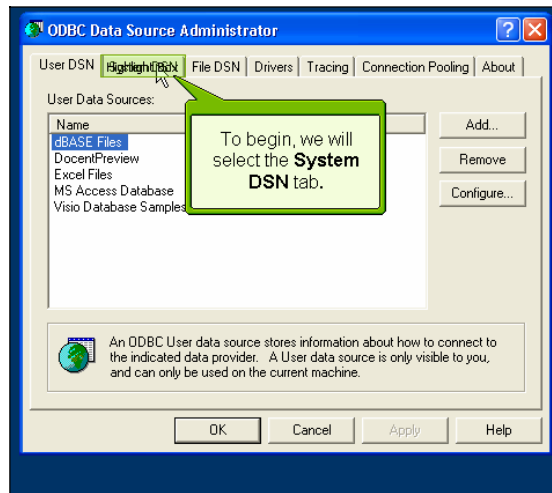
ODBC Data Source Administrator

User DSN | Highlight Box | File DSN | Drivers | Tracing | Connection Pooling | About

User Data Sources:

Name
dBASE Files
DocentPreview
Excel Files
MS Access Database
Visio Database Samples

To begin, we will select the **System DSN** tab.

Add...

Remove

Configure...

An ODBC User data source stores information about how to connect to the indicated data provider. A User data source is only visible to you, and can only be used on the current machine.

OK

Cancel

Apply

Help